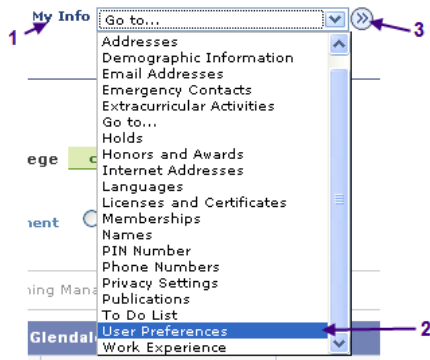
My Info
1
Go to...
3
Addresses
Demographic Information
Email Addresses
Emergency Contacts
Extracurricular Activities
Go to...
Holds
Honors and Awards
Internet Addresses
Languages
Licenses and Certificates
Memberships
Names
PIN Number
Phone Numbers
Privacy Settings
Publications
To Do List
User Preferences
Work Experience
2
ege
c
nent
ning Mana
Glendal